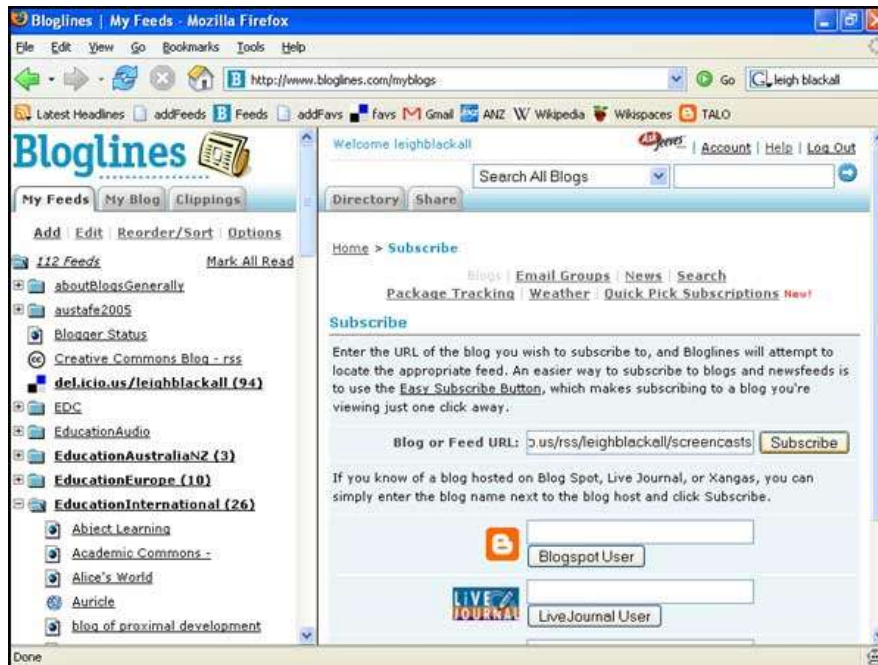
Bloglines | My Feeds - Mozilla Firefox

File Edit View Go Bookmarks Tools Help

http://www.bloglines.com/myblogs

Go

leigh blackall

Latest Headlines addFeeds Feeds addFavs favs Gmail ANZ Wikipedia Wikispaces TALO

Bloglines

My Feeds My Blog Clippings

Add | Edit | Reorder/Sort | Options

112 Feeds Mark All Read

aboutBlogsGenerally

austafe2005

Blogger Status

Creative Commons Blog - rss

del.icio.us/leighblackall (94)

EDC

EducationAudio

EducationAustraliaNZ (3)

EducationEurope (10)

EducationInternational (26)

Abject Learning

Academic Commons -

Alice's World

Auricle

blog of proximal development

Welcome leighblackall

Ask Jeeves | Account | Help | Log Out

Search All Blogs

Directory Share

Home > Subscribe

Blogs | Email Groups | News | Search

Package Tracking | Weather | Quick Pick Subscriptions New!

Subscribe

Enter the URL of the blog you wish to subscribe to, and Bloglines will attempt to locate the appropriate feed. An easier way to subscribe to blogs and newsfeeds is to use the Easy Subscribe Button, which makes subscribing to a blog you're viewing just one click away.

Blog or Feed URL: ).us/rss/leighblackall/screencasts Subscribe

If you know of a blog hosted on Blog Spot, Live Journal, or Xangas, you can simply enter the blog name next to the blog host and click Subscribe.

Blogspot User

LIVE JOURNAL

LiveJournal User

Done